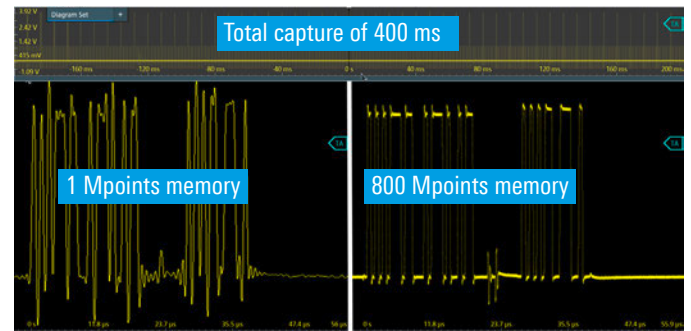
3.92 V
Diagram Set
2.42 V
1.42 V
415 mV
-1.09 V
Total capture of 400 ms
1A
160 ms
120 ms
80 ms
40 ms
0 s
40 ms
80 ms
120 ms
160 ms
200 ms
1A
1 Mpoints memory
800 Mpoints memory
1A
0 s
11.8 µs
23.7 µs
35.5 µs
47.4 µs
59 µs
0 s
11.8 µs
23.7 µs
35.5 µs
47.4 µs
55.9 µs